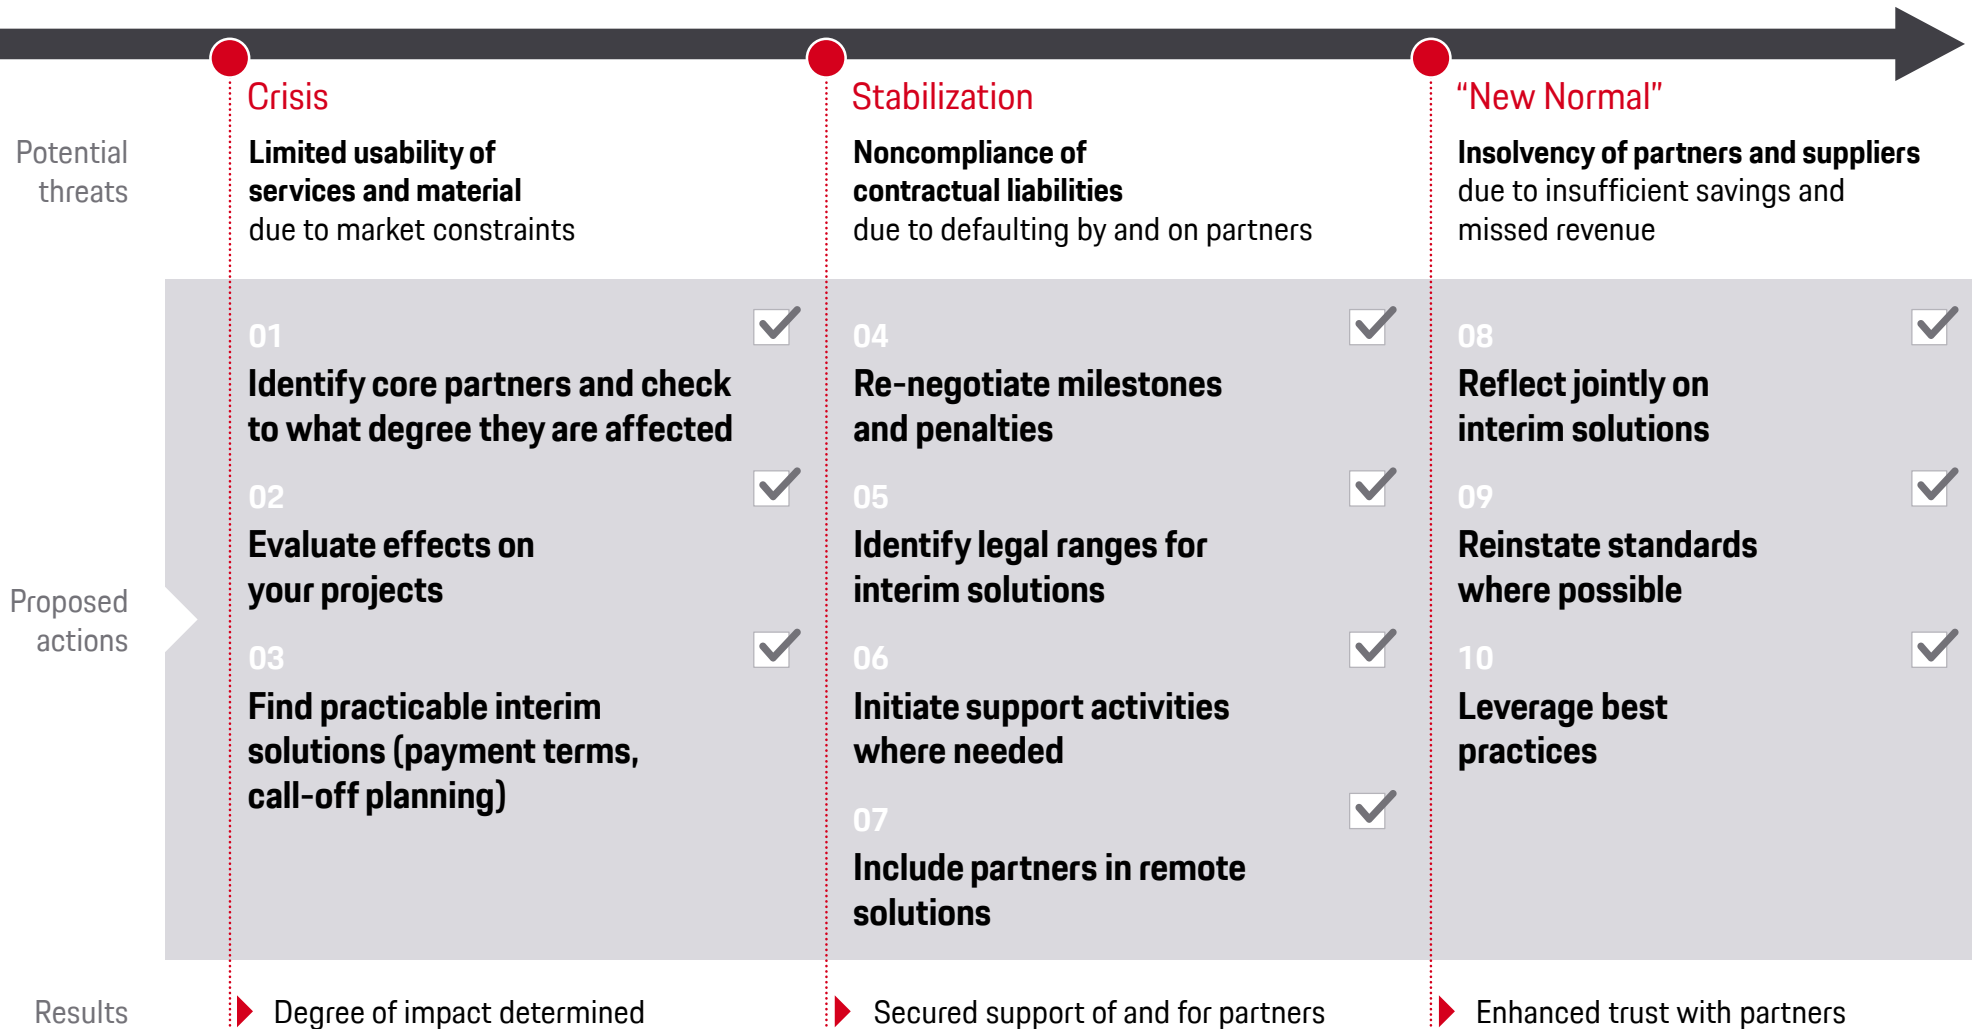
Crisis

Stabilization

“New Normal”

Potential threats

Limited usability of services and material due to market constraints

Noncompliance of contractual liabilities due to defaulting by and on partners

Insolvency of partners and suppliers due to insufficient savings and missed revenue

Proposed actions

01
Identify core partners and check to what degree they are affected

02
Evaluate effects on your projects

03
Find practicable interim solutions (payment terms, call-off planning)

04
Re-negotiate milestones and penalties

05
Identify legal ranges for interim solutions

06
Initiate support activities where needed

07
Include partners in remote solutions

08
Reflect jointly on interim solutions

09
Reinstate standards where possible

10
Leverage best practices

Results

Degree of impact determined

Secured support of and for partners

Enhanced trust with partners